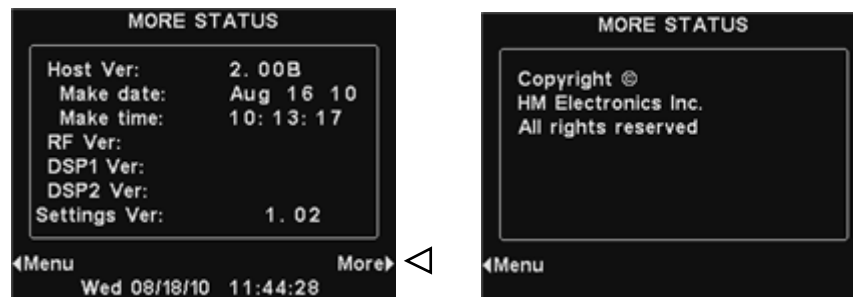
MORE STATUS

Host Ver: 2. 00B
Make date: Aug 16 10
Make time: 10: 13: 17
RF Ver:
DSP1 Ver:
DSP2 Ver:
Settings Ver: 1. 02

◂Menu More▸ ◁
Wed 08/18/10 11:44:28

MORE STATUS

Copyright ©
HM Electronics Inc.
All rights reserved

◂Menu